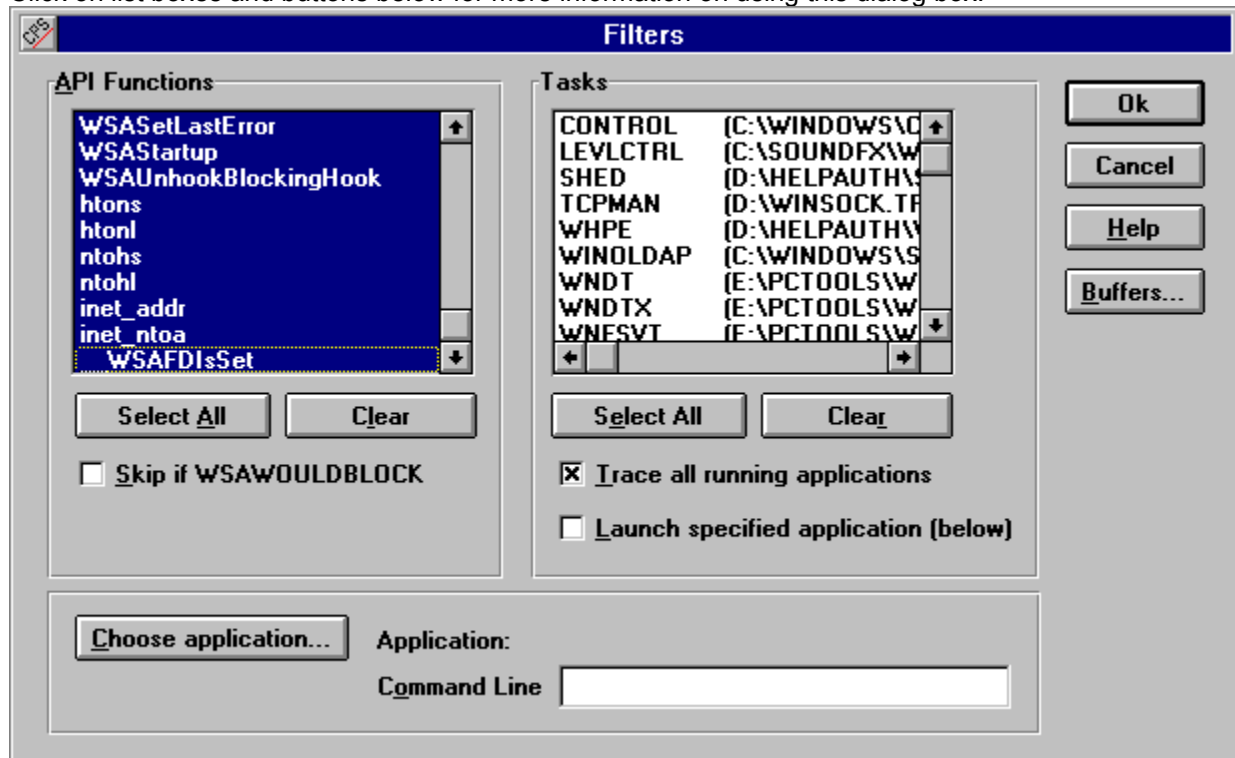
Click on list boxes and buttons below for more information on using this dialog box.

Filters

API Functions

WSASetLastError
WSAStartup
WSAUnhookBlockingHook
htons
htonl
ntohs
ntohl
inet_addr
inet_ntoa
WSAFDIsSet

Select All
Clear

Skip if WSAWOULDBLOCK

Tasks

| | |
|---|---|
| CONTROL | (C:\WINDOWS\C |
| LEVLCTRL | (C:\SOUNDFX\W |
| SHED | (D:\HELPAUTH\S |
| TCPMAN | (D:\WINSOCK.TF |
| WHPE | (D:\HELPAUTH\W |
| WINOLDAP | (C:\WINDOWS\S |
| WNDT | (E:\PCTOOLS\W |
| WNDTX | (E:\PCTOOLS\W |
| WNESVT | (E:\PCTOOLS\W |

Select All
Clear

Trace all running applications

Launch specified application (below)

Ok
Cancel
Help
Buffers...

Choose application...
Application:
Command Line